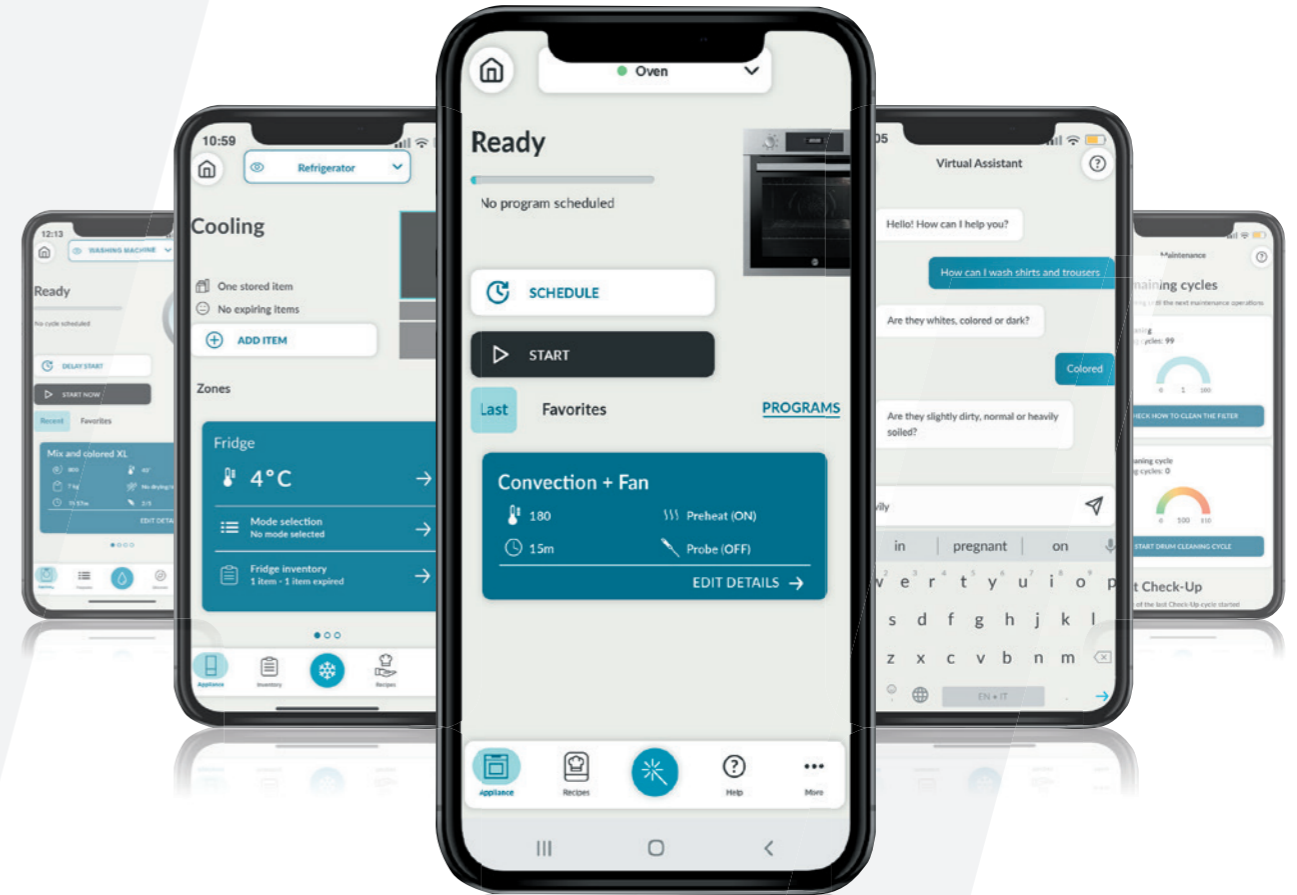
12:13
WASHING MACHINE
Ready
No cycle scheduled
DELAY START
START NOW
Recent
Favorites
Mix and colored XL
800
40°
7 kg
No drying
1h 57m
2/3
EDIT DETAILS
Appliance
Favorites
Washer

10:59
Refrigerator
Cooling
One stored item
No expiring items
ADD ITEM
Zones
Fridge
4°C
Mode selection
No mode selected
Fridge inventory
1 item - 1 item expired
Appliance
Inventory
Recipes

Oven
Ready
No program scheduled
SCHEDULE
START
Last
Favorites
PROGRAMS
Convection + Fan
180
Preheat (ON)
15m
Probe (OFF)
EDIT DETAILS
Appliance
Recipes
Help
More

05
Virtual Assistant
Hello! How can I help you?
How can I wash shirts and trousers
Are they whites, colored or dark?
Colored
Are they slightly dirty, normal or heavily soiled?
vily
in
pregnant
on
w e r t y u i o p
s d f g h j k l
z x c v b n m
EN • IT

Maintenance
aining cycles
g until the next maintenance operations
aning
g cycles: 99
0
1
100
CHECK HOW TO CLEAN THE FILTER
aning cycle
g cycles: 0
0
100
110
START DRUM CLEANING CYCLE
t Check-Up
of the last Check-Up cycle started